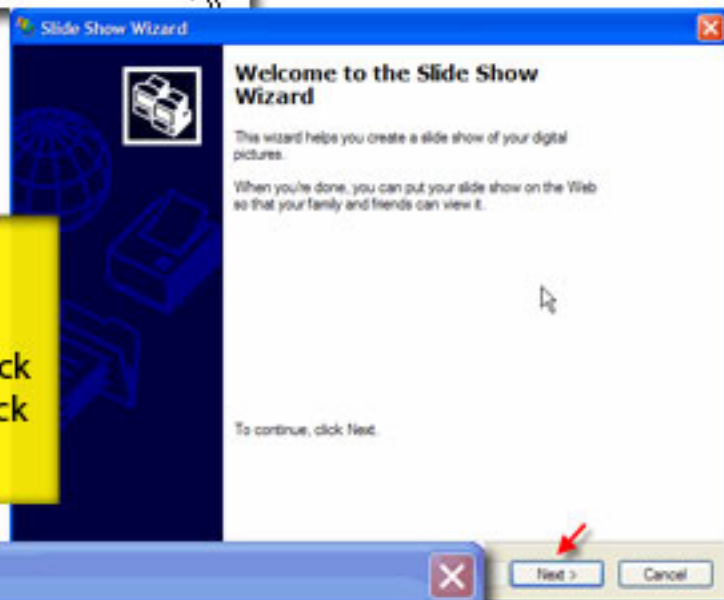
Slide Show Wizard

Welcome to the Slide Show Wizard

This wizard helps you create a slide show of your digital pictures.

When you're done, you can put your slide show on the Web so that your family and friends can view it.

ck
ck

To continue, click Next.

Next >
Cancel